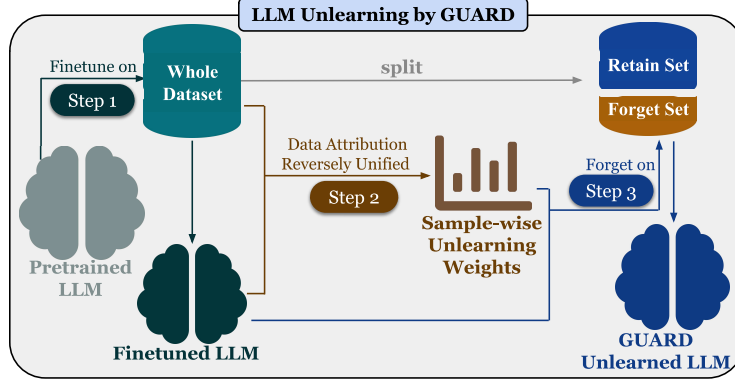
LLM Unlearning by GUARD

Finetune on

Step 1

Whole Dataset

split

Retain Set

Forget Set

Data Attribution Reversely Unified

Step 2

Forget on

Step 3

Sample-wise Unlearning Weights

Pretrained LLM

Finetuned LLM

GUARD Unlearned LLM